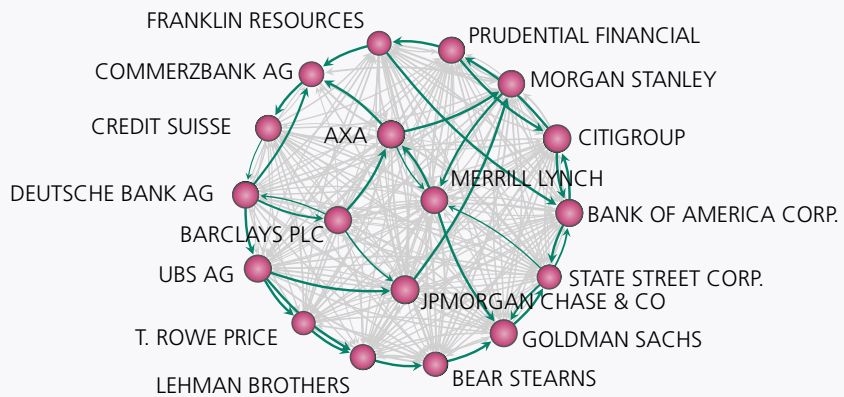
FRANKLIN RESOURCES
PRUDENTIAL FINANCIAL
COMMERZBANK AG
MORGAN STANLEY
CREDIT SUISSE
AXA
CITIGROUP
MERRILL LYNCH
DEUTSCHE BANK AG
BANK OF AMERICA CORP.
BARCLAYS PLC
UBS AG
STATE STREET CORP.
JPMORGAN CHASE & CO
T. ROWE PRICE
GOLDMAN SACHS
LEHMAN BROTHERS
BEAR STEARNS